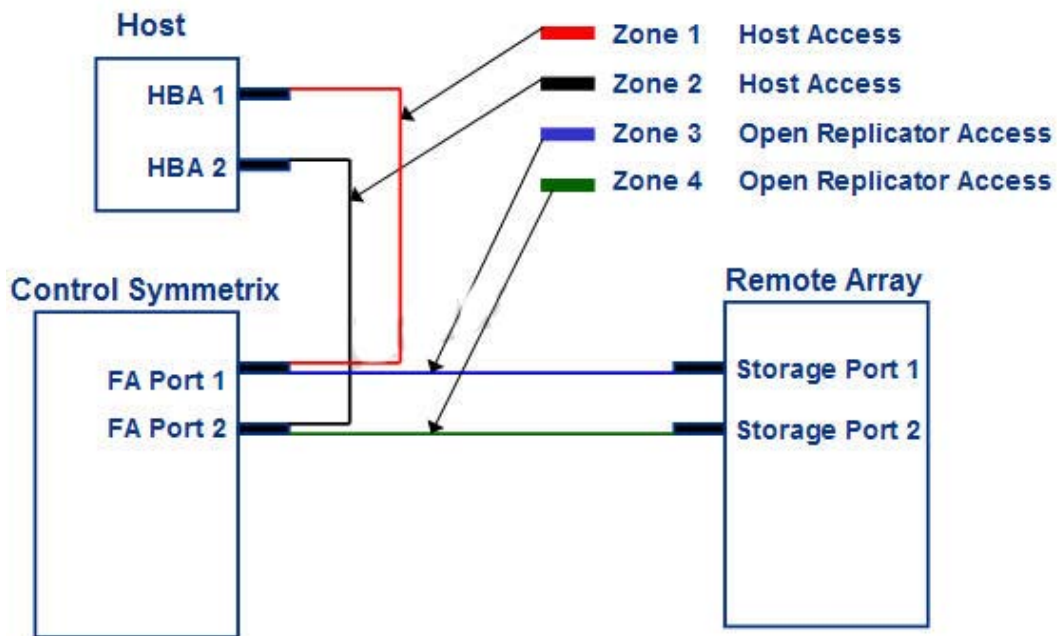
Host

HBA 1

HBA 2

Zone 1 Host Access

Zone 2 Host Access

Zone 3 Open Replicator Access

Zone 4 Open Replicator Access

Control Symmetrix

FA Port 1

FA Port 2

Remote Array

Storage Port 1

Storage Port 2